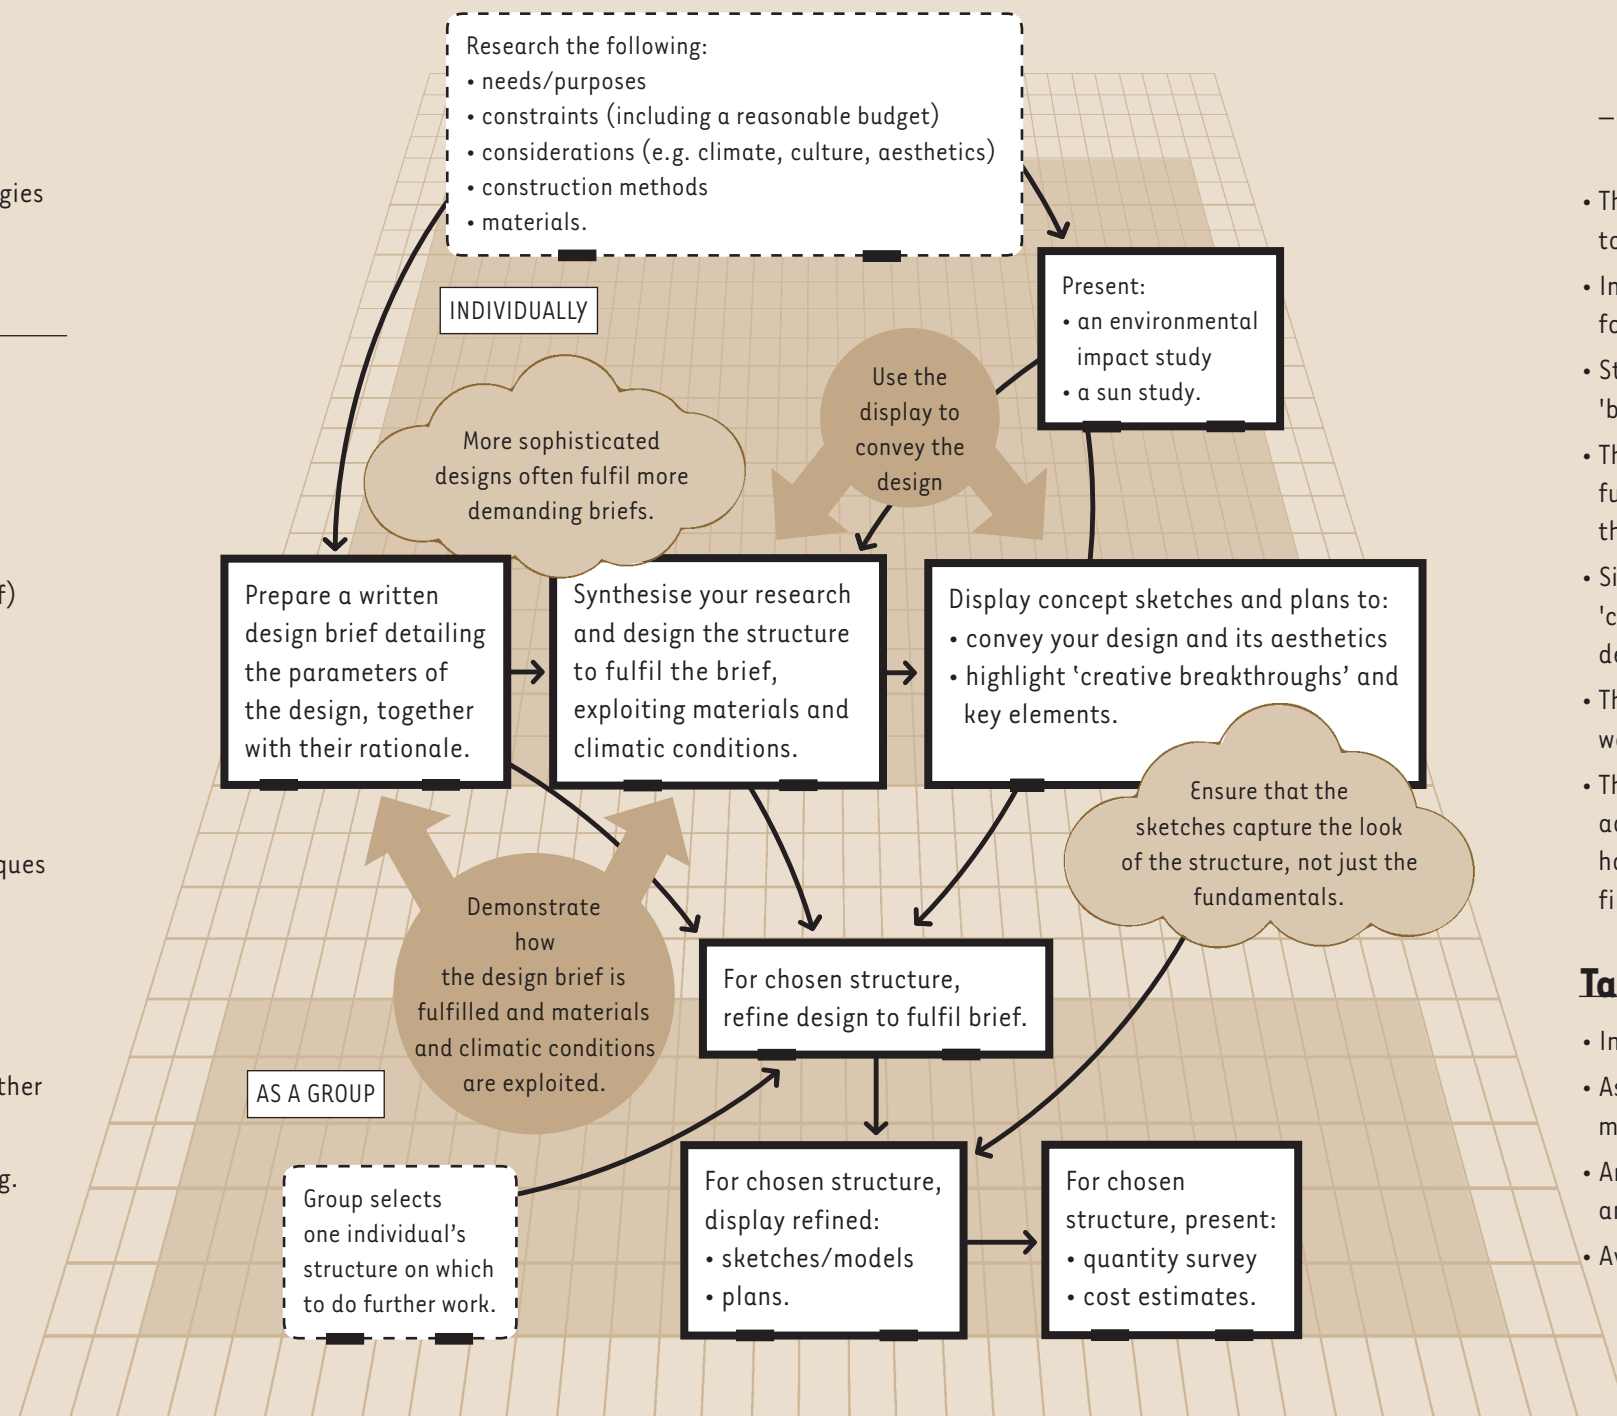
gies

f)

ques

ther

g.

Research the following:
• needs/purposes
• constraints (including a reasonable budget)
• considerations (e.g. climate, culture, aesthetics)
• construction methods
• materials.

INDIVIDUALLY

Present:
• an environmental impact study
• a sun study.

Use the display to convey the design

More sophisticated designs often fulfil more demanding briefs.

Prepare a written design brief detailing the parameters of the design, together with their rationale.

Synthesise your research and design the structure to fulfil the brief, exploiting materials and climatic conditions.

Display concept sketches and plans to:
• convey your design and its aesthetics
• highlight 'creative breakthroughs' and key elements.

Ensure that the sketches capture the look of the structure, not just the fundamentals.

Demonstrate how the design brief is fulfilled and materials and climatic conditions are exploited.

For chosen structure, refine design to fulfil brief.

AS A GROUP

Group selects one individual's structure on which to do further work.

For chosen structure, display refined:
• sketches/models
• plans.

For chosen structure, present:
• quantity survey
• cost estimates.

–
• Th
to
• In
fo
• St
'b
• Th
fu
th
• Si
'c
de
• Th
w
• Th
ac
ho
fi
Ta
• In
• As
m
• Ar
ar
• Av